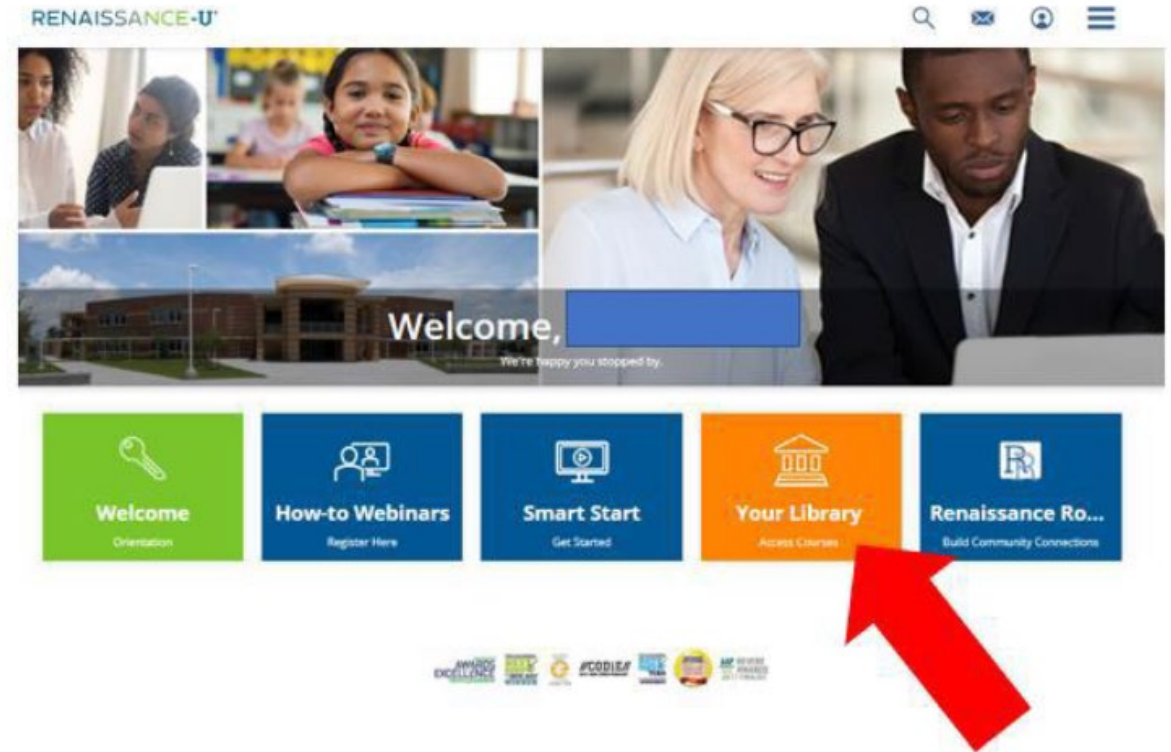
RENAISSANCE-U

Welcome,
We're happy you stopped by.

Welcome
Orientation

How-to Webinars
Register Here

Smart Start
Get Started

Your Library
Access Courses

Renaissance Ro...
Build Community Connections

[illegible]